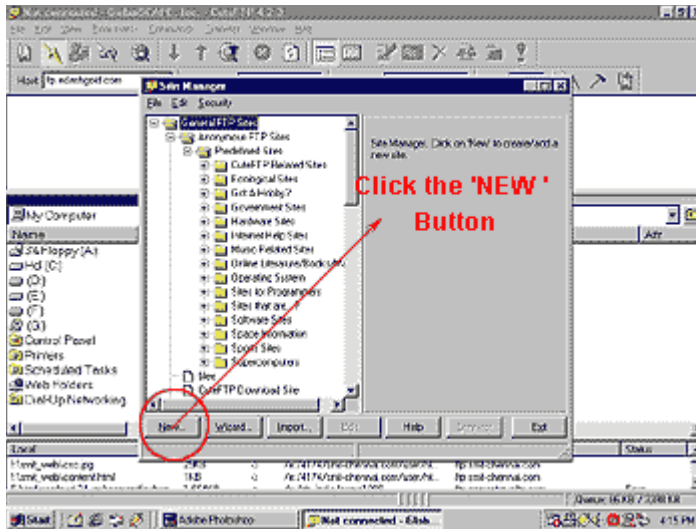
Not connected - GlobalSCAPE - less - CuteFTP 4.2.2
File Edit View Bookmarks Commands Transfer Window Help
Host ftp.edankgold.com
Site Manager
File Edit Security
General FTP Sites
Anonymous FTP Sites
Predefined Sites
CuteFTP Related Sites
Ecological Sites
Grit & Hobby?
Government Sites
Hardware Sites
Internet Help Sites
Music Related Sites
Online Literature/Books/etc
Operating System
Sites for Programmers
Sites that are...
Software Sites
Space Information
Sports Sites
Supercomputers
New
CuteFTP Download Site
Site Manager. Click on 'New' to create/add a new site.
Click the 'NEW ' Button
My Computer
Name
3½ Floppy (A:)
Hd (C:)
(D:)
(E:)
(F:)
(G:)
Control Panel
Printers
Scheduled Tasks
Web Folders
Dial-Up Networking
New...
Wizard...
Import...
Edit
Help
Connect
Exit
Attr
Local
Status
Queue: 16 KB / 2.38 KB
Start
Adobe Photoshop
Not connected - Glob...
4:15 PM